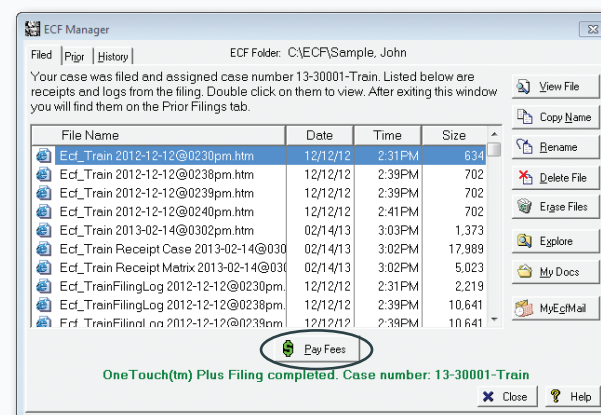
ECF Manager

Filed | Prior | History

ECF Folder: C:\ECF\Sample, John

Your case was filed and assigned case number 13-30001-Train. Listed below are receipts and logs from the filing. Double click on them to view. After exiting this window you will find them on the Prior Filings tab.

| File Name | Date | Time | Size |
|---|---|---|---|
| Ecf_Train 2012-12-12@0230pm.htm | 12/12/12 | 2:31PM | 634 |
| Ecf_Train 2012-12-12@0238pm.htm | 12/12/12 | 2:39PM | 702 |
| Ecf_Train 2012-12-12@0239pm.htm | 12/12/12 | 2:39PM | 702 |
| Ecf_Train 2012-12-12@0240pm.htm | 12/12/12 | 2:41PM | 702 |
| Ecf_Train 2013-02-14@0302pm.htm | 02/14/13 | 3:03PM | 1,373 |
| Ecf_Train Receipt Case 2013-02-14@0 | 02/14/13 | 3:02PM | 17,989 |
| Ecf_Train Receipt Matrix 2013-02-14@03 | 02/14/13 | 3:02PM | 5,023 |
| Ecf_TrainFilingLog 2012-12-12@0230pm. | 12/12/12 | 2:31PM | 2,219 |
| Ecf_TrainFilingLog 2012-12-12@0238pm. | 12/12/12 | 2:39PM | 10,641 |
| Ecf_TrainFilingLog 2012-12-12@0239pm. | 12/12/12 | 2:39PM | 10,641 |

View File
Copy Name
Rename
Delete File
Erase Files
Explore
My Docs
MyEcfMail

Pay Fees

OneTouch(tm) Plus Filing completed. Case number: 13-30001-Train

Close
Help